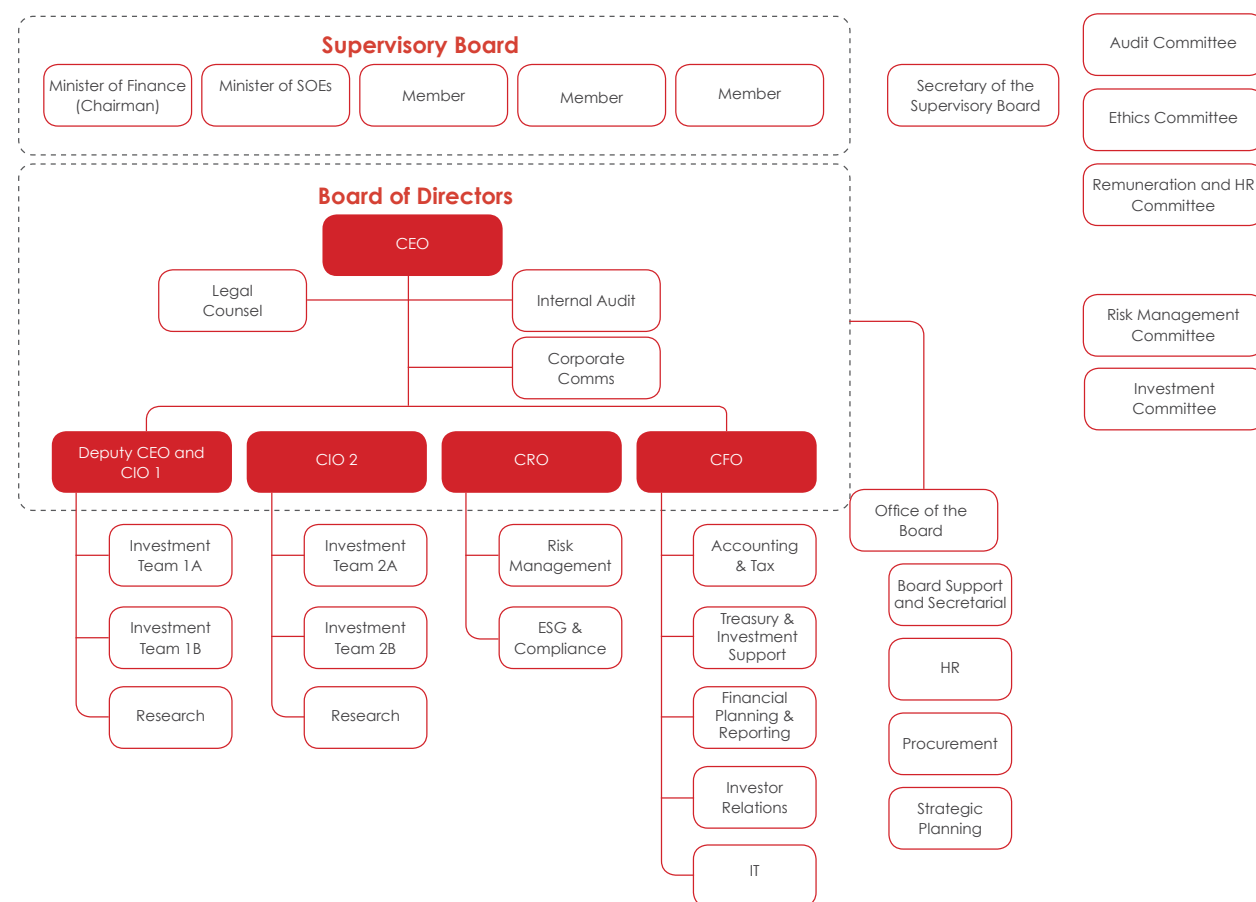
Supervisory Board

Minister of Finance (Chairman)

Minister of SOEs

Member

Member

Member

Secretary of the Supervisory Board

Audit Committee

Ethics Committee

Remuneration and HR Committee

Board of Directors

CEO

Legal Counsel

Internal Audit

Corporate Comms

Risk Management Committee

Investment Committee

Deputy CEO and CIO 1

CIO 2

CRO

CFO

Office of the Board

Investment Team 1A

Investment Team 1B

Research

Investment Team 2A

Investment Team 2B

Research

Risk Management

ESG & Compliance

Accounting & Tax

Treasury & Investment Support

Financial Planning & Reporting

Investor Relations

IT

Board Support and Secretarial

HR

Procurement

Strategic Planning